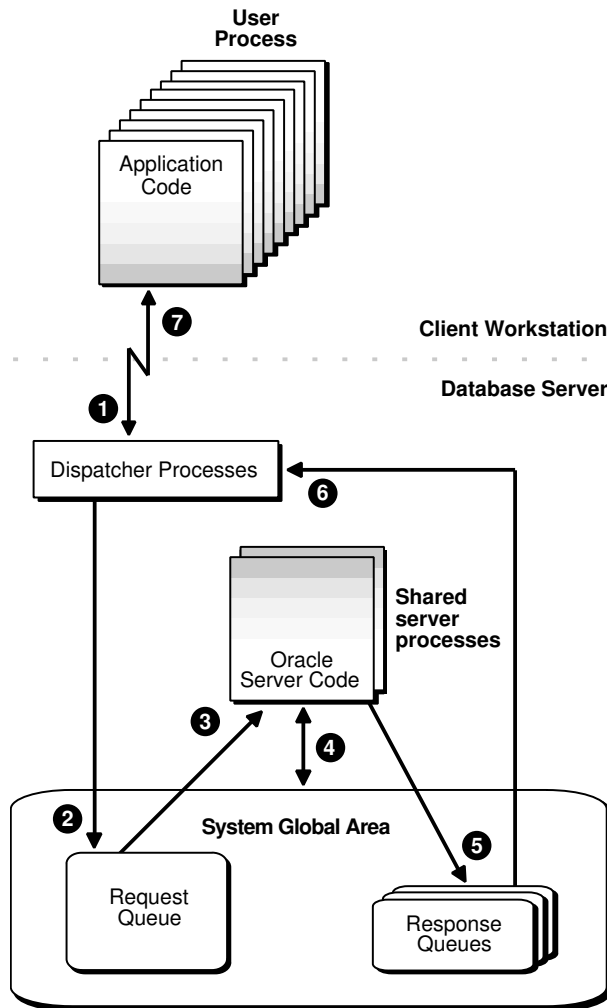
User Process

Application Code

7

Client Workstation

Database Server

1

Dispatcher Processes

6

Shared server processes

Oracle Server Code

3

4

2

System Global Area

5

Request Queue

Response Queues